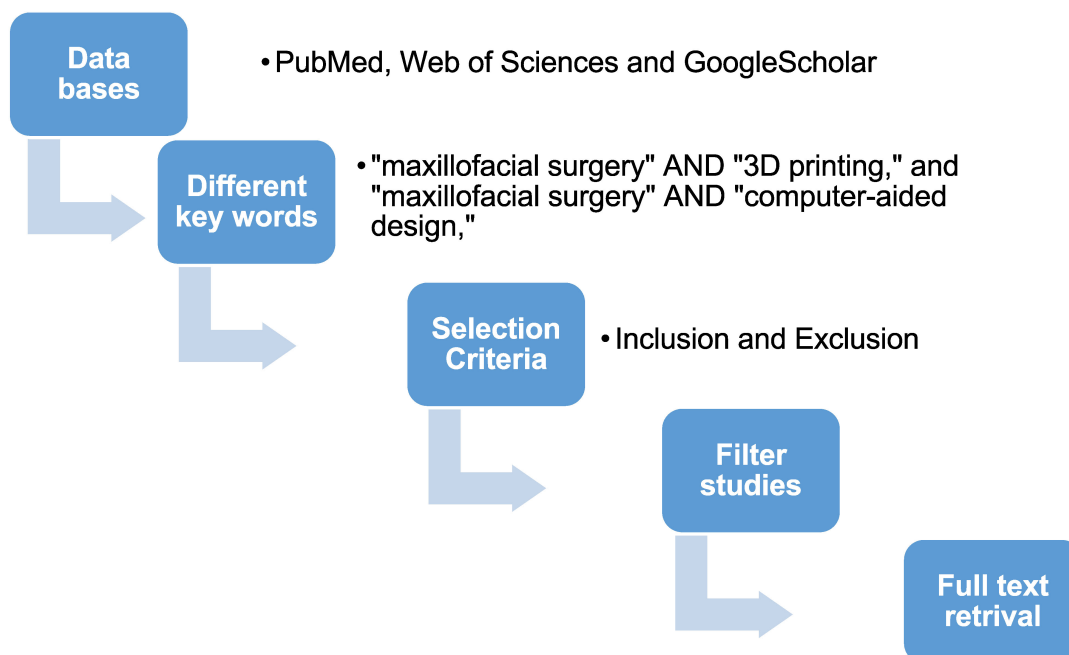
Data bases

• PubMed, Web of Sciences and GoogleScholar

Different key words

• "maxillofacial surgery" AND "3D printing," and "maxillofacial surgery" AND "computer-aided design,"

Selection Criteria

• Inclusion and Exclusion

Filter studies

Full text retrival